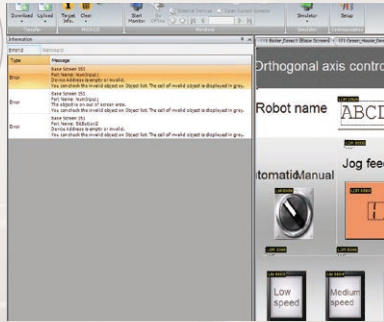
Download Upload Target Clear Start Monitor Simulator Setup

Information

Error(s) Warning(s)

| Type | Message |
|---|---|
| Error | Base Screen [5] Part Name: NumDisp(1) Device Address is empty or invalid. You can check the invalid object on Object list. The cell of invalid object is displayed in grey. |
| Error | Base Screen [5] Part Name: NumDisp(1) The object is on out of screen area. You can check the invalid object on Object list. The cell of invalid object is displayed in grey. |
| Error | Base Screen [5] Part Name: BitSwitch(2) Device Address is empty or invalid. You can check the invalid object on Object list. The cell of invalid object is displayed in grey. |

Orthogonal axis contro

Robot name

ABCD

Jog feed

utomatic Manual

Low speed

Medium speed